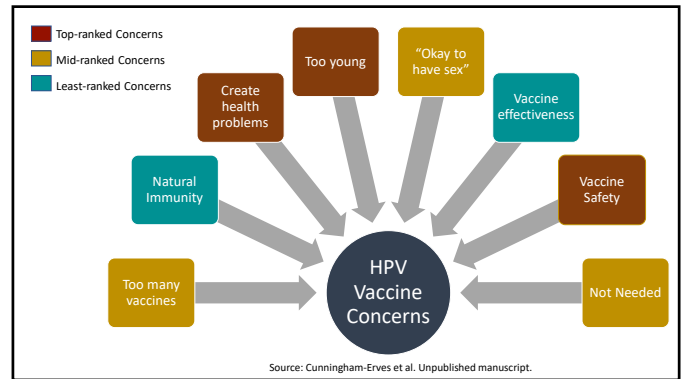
Top-ranked Concerns
Mid-ranked Concerns
Least-ranked Concerns

Too young

"Okay to have sex"

Create health problems

Vaccine effectiveness

Natural Immunity

Vaccine Safety

Too many vaccines

HPV Vaccine Concerns

Not Needed

Source: Cunningham-Erves et al. Unpublished manuscript.